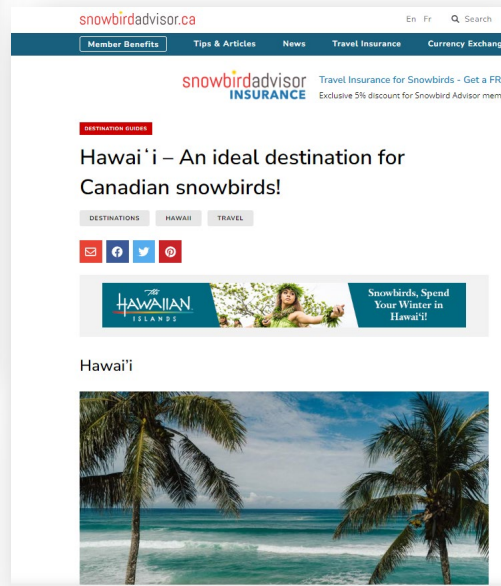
snowbirdadvisor.ca

En Fr Search

Member Benefits Tips & Articles News Travel Insurance Currency Exchang

snowbirdadvisor INSURANCE

Travel Insurance for Snowbirds - Get a FR

Exclusive 5% discount for Snowbird Advisor mem

DESTINATION GUIDES

Hawaiʻi – An ideal destination for Canadian snowbirds!

DESTINATIONS HAWAII TRAVEL

The HAWAIIAN ISLANDS

Snowbirds, Spend Your Winter in Hawaiʻi!

Hawai’i